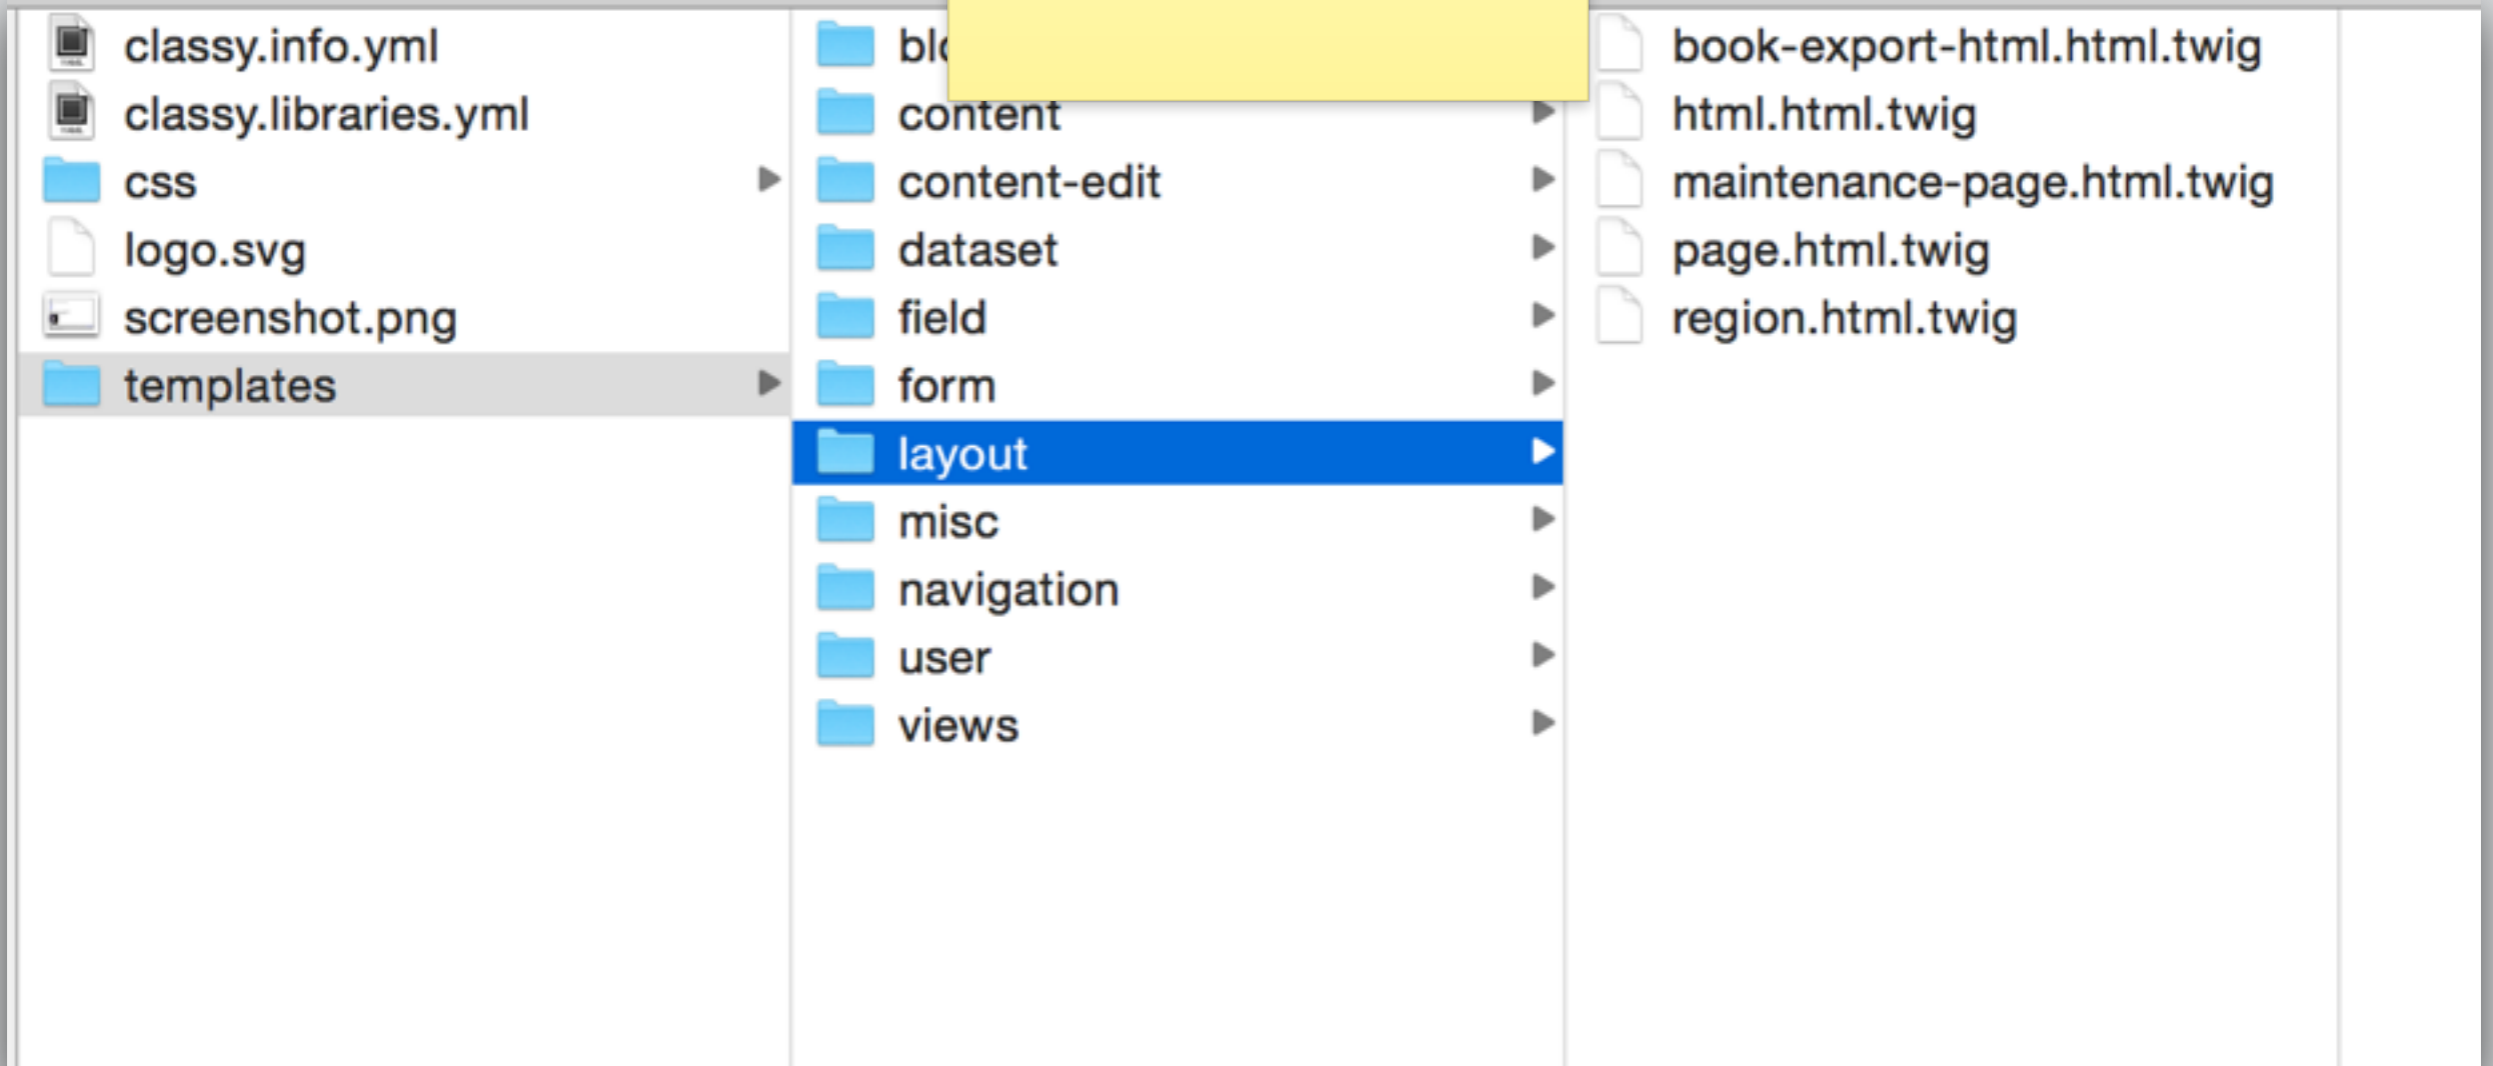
classy.info.yml
classy.libraries.yml
css
logo.svg
screenshot.png
templates

bl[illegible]
content
content-edit
dataset
field
form
layout
misc
navigation
user
views

book-export-html.html.twig
html.html.twig
maintenance-page.html.twig
page.html.twig
region.html.twig